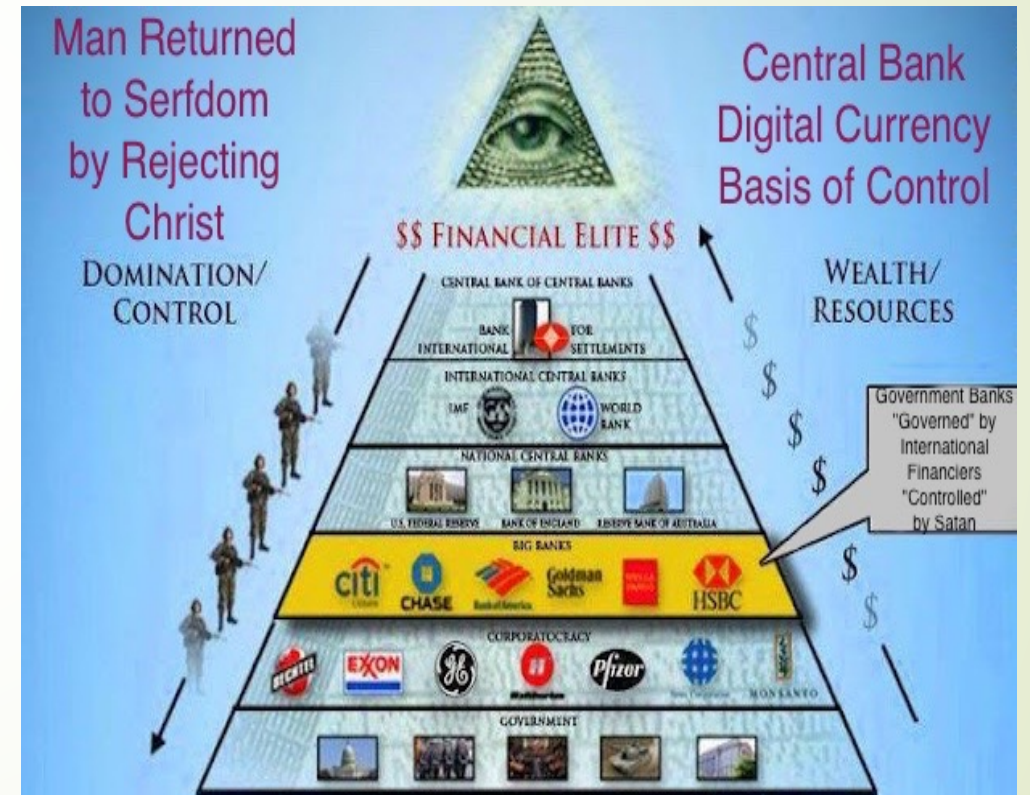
Man Returned to Serfdom by Rejecting Christ

Central Bank Digital Currency Basis of Control

$$ FINANCIAL ELITE $$

DOMINATION/ CONTROL

WEALTH/ RESOURCES

CENTRAL BANK OF CENTRAL BANKS

BANK INTERNATIONAL FOR SETTLEMENTS

INTERNATIONAL CENTRAL BANKS

IMF

WORLD BANK

Government Banks "Governed" by International Financiers "Controlled" by Satan

NATIONAL CENTRAL BANKS

U.S. FEDERAL RESERVE

BANK OF ENGLAND

RESERVE BANK OF AUSTRALIA

BIG BANKS

citi

CHASE

Bank of America

Goldman Sachs

WELLS FARGO

HSBC

CORPORATOCRACY

BECHTEL

EXXON

GE

Halliburton

Pfizer

News Corporation

MONSANTO

GOVERNMENT

$ $ $ $ $ $